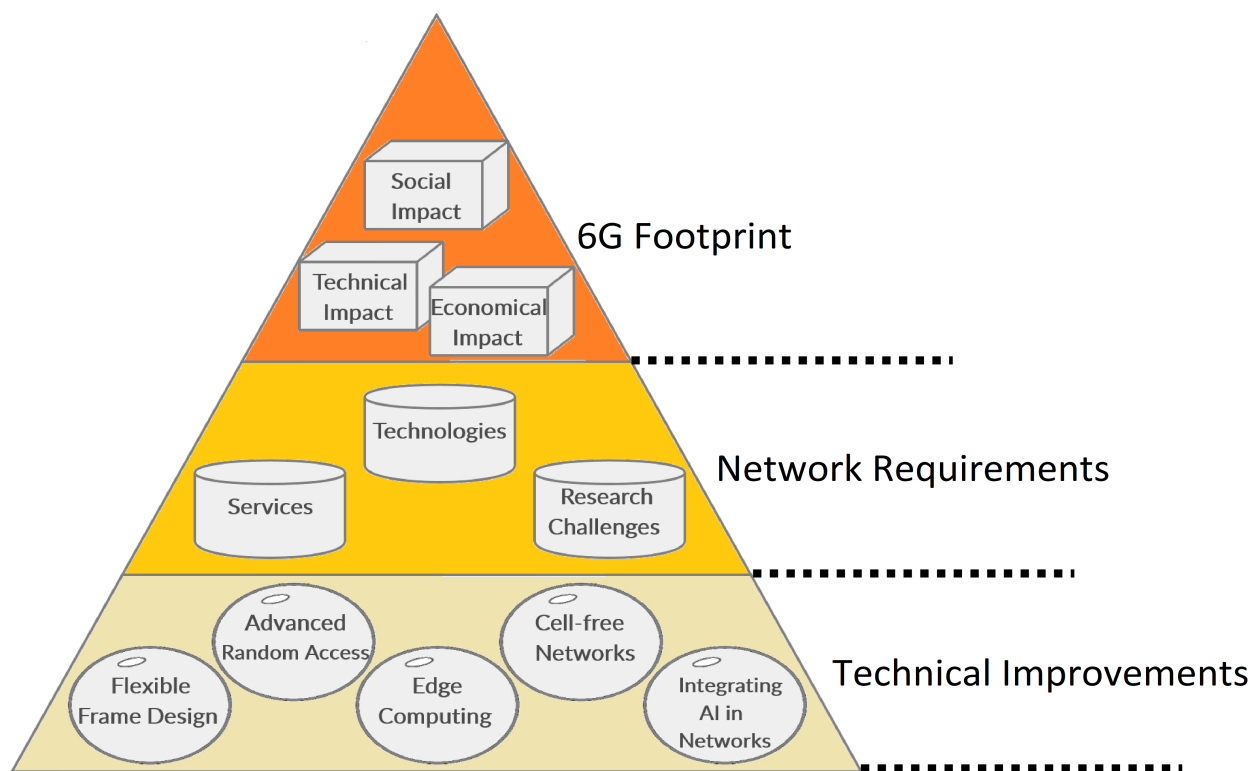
Social Impact

6G Footprint

Technical Impact

Economical Impact

Technologies

Network Requirements

Services

Research Challenges

Advanced Random Access

Cell-free Networks

Flexible Frame Design

Edge Computing

Integrating AI in Networks

Technical Improvements